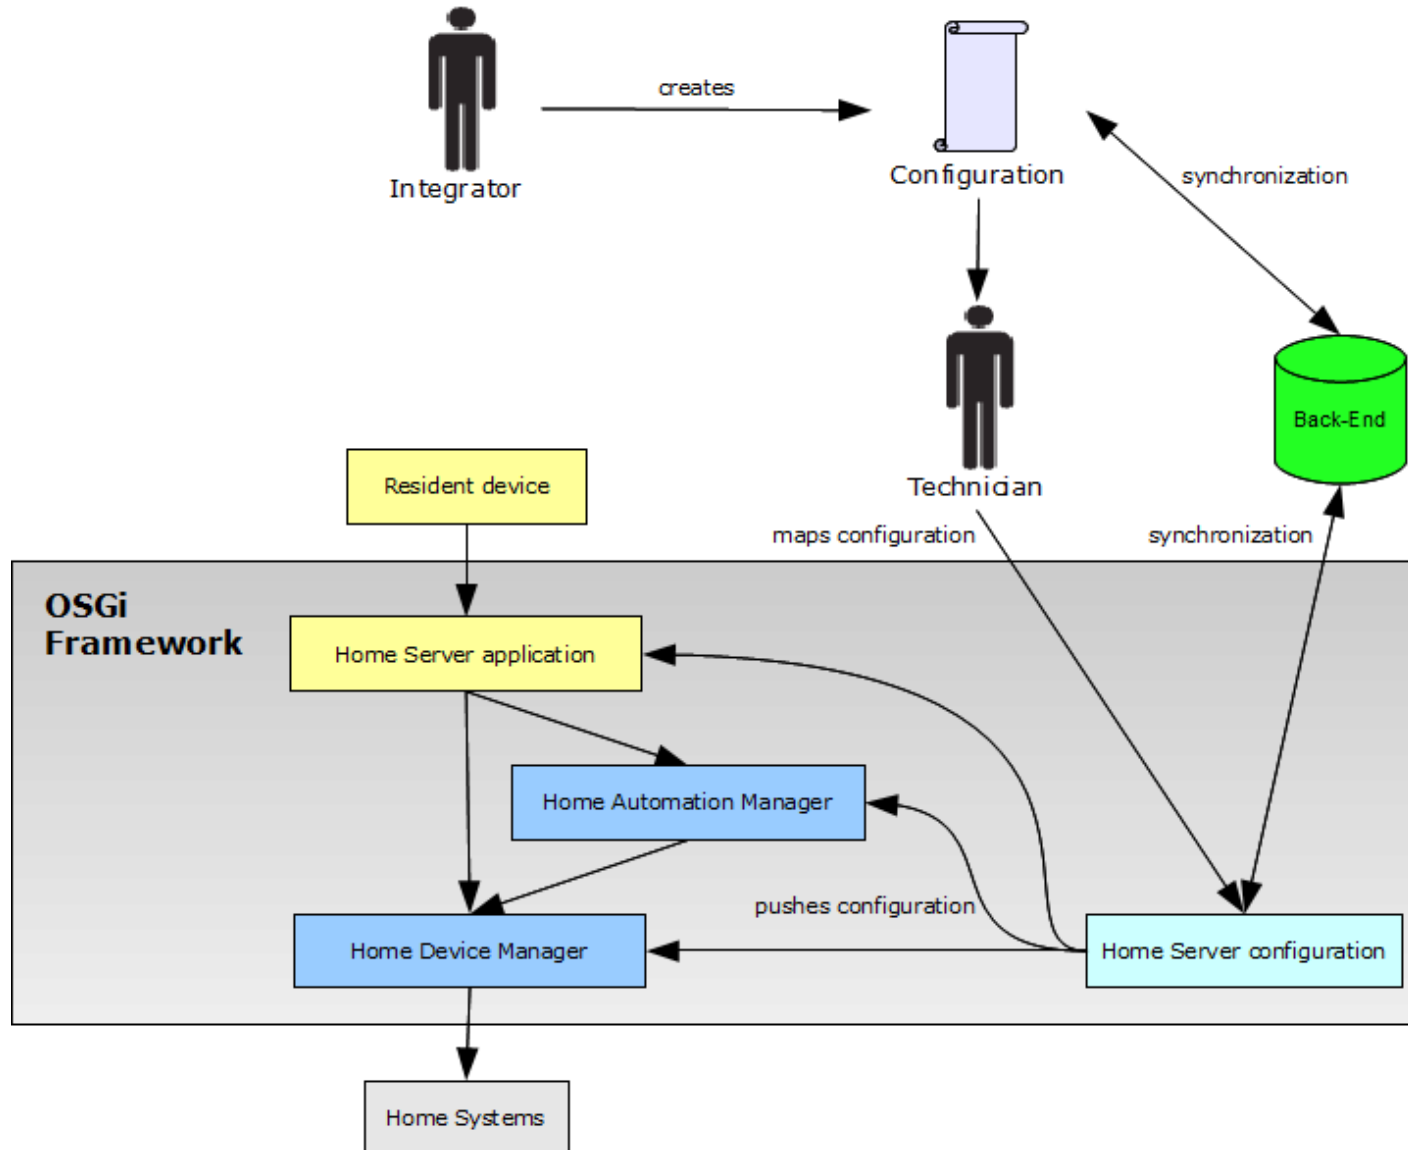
Integrator

creates

Configuration

synchronization

Technician

Back-End

Resident device

maps configuration

synchronization

OSGi Framework

Home Server application

Home Automation Manager

pushes configuration

Home Device Manager

Home Server configuration

Home Systems